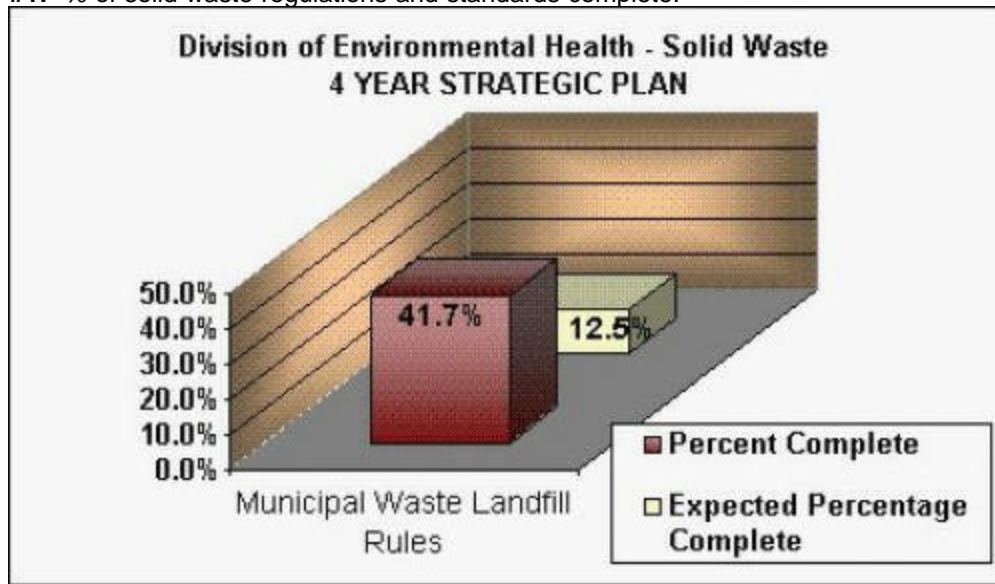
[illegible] % of solid waste regulations and standards complete.

Division of Environmental Health - Solid Waste
4 YEAR STRATEGIC PLAN

50.0%
40.0%
30.0%
20.0%
10.0%
0.0%

41.7%
12.5%

Municipal Waste Landfill Rules

Percent Complete
Expected Percentage Complete